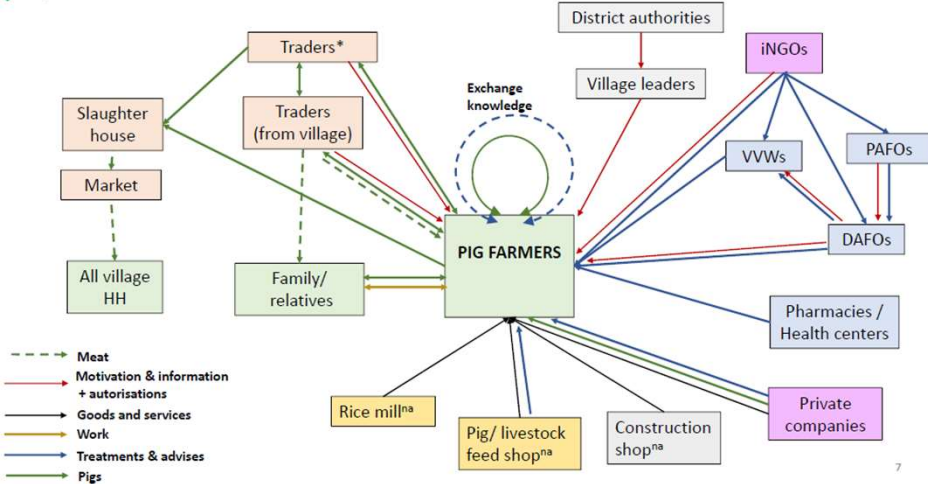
District authorities

Traders*

iNGOs

Village leaders

Slaughter house

Traders (from village)

Exchange knowledge

VVWs

PAFOs

Market

PIG FARMERS

DAFOs

All village HH

Family/ relatives

Pharmacies / Health centers

Meat

Motivation & information + autorisations

Goods and services

Work

Treatments & advises

Pigs

Rice mill$^{na}$

Pig/ livestock feed shop$^{na}$

Construction shop$^{na}$

Private companies

7